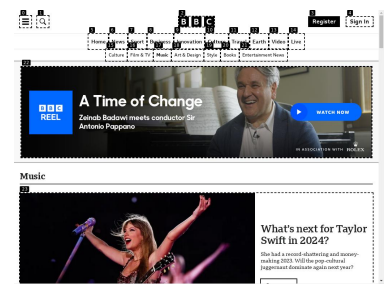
BBC

Register Sign In

Home News Sport Business Innovation Culture Travel Earth Video Live

Future Culture Film & TV Music Art & Design Style Books Entertainment News

BBC REEL

A Time of Change

Zeinab Badawi meets conductor Sir Antonio Pappano

WATCH NOW

IN ASSOCIATION WITH ROLEX

Music

What's next for Taylor Swift in 2024?

She had a record-shattering and money-making 2023. Will the pop-cultural juggernaut dominate again next year?